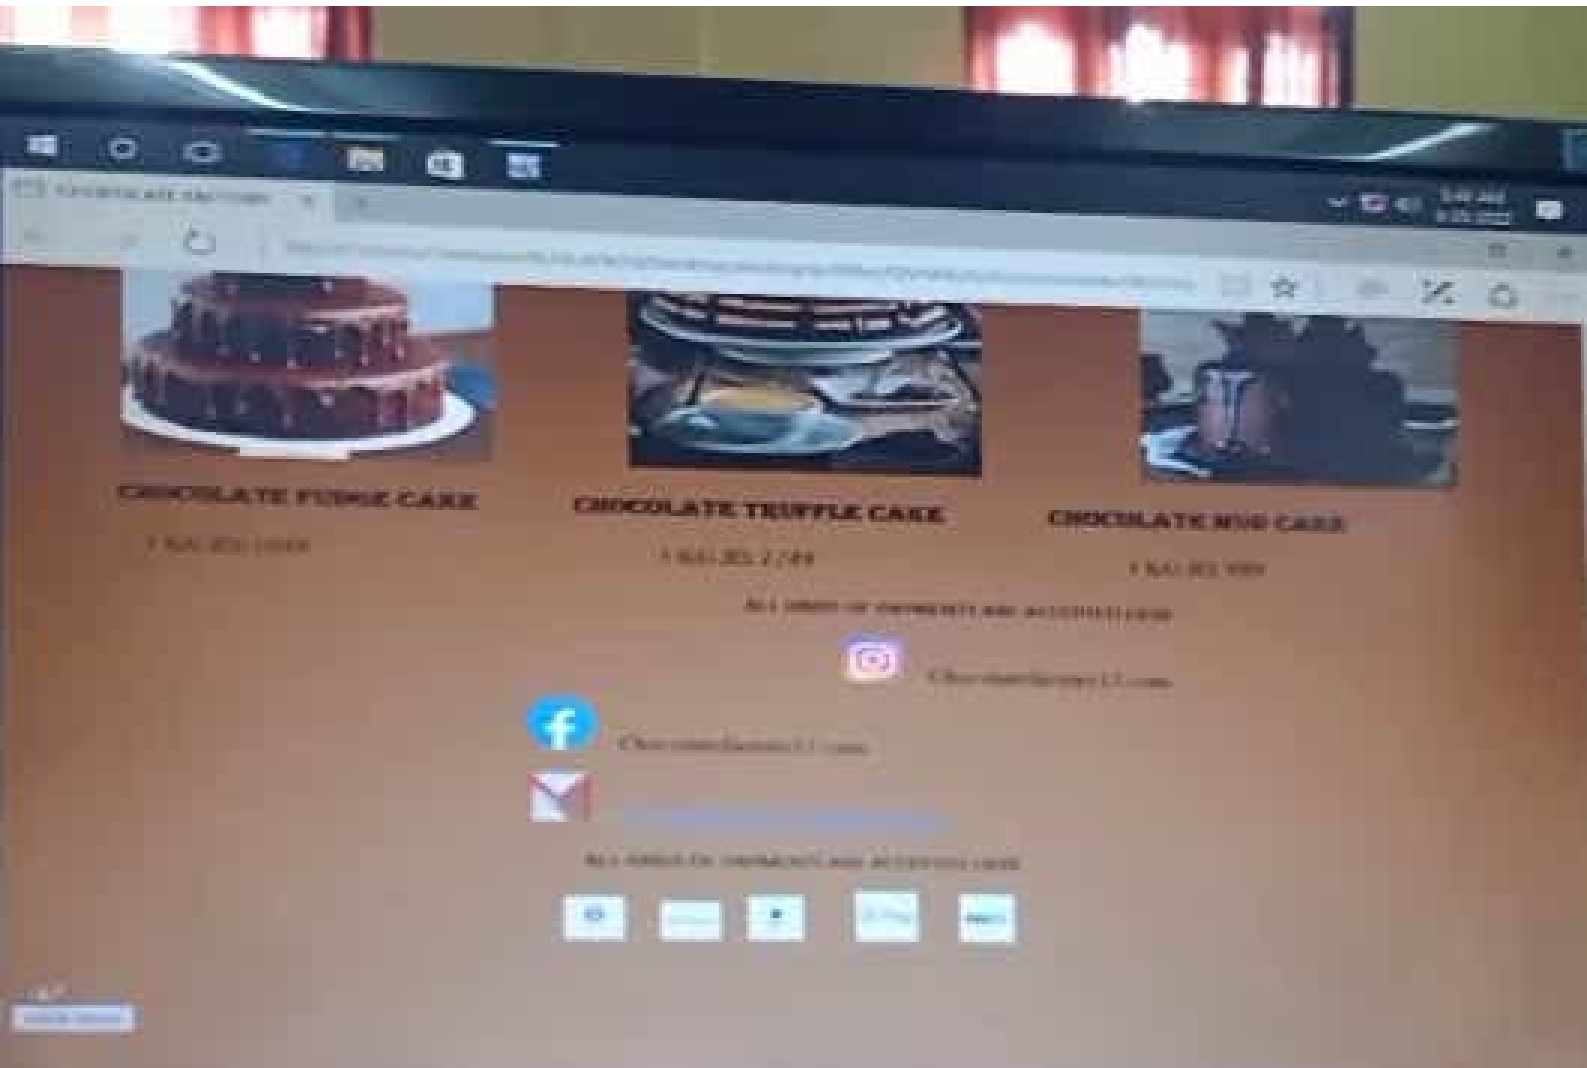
CHOCOLATE FACTORY

CHOCOLATE FUDGE CAKE

1 KG RS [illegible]

CHOCOLATE TRUFFLE CAKE

1 KG RS 1749

CHOCOLATE MUD CAKE

1 KG RS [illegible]

ALL KINDS OF PAYMENTS ARE ACCEPTED HERE

Chocolatefactory13.com

Chocolatefactory13.com

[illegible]

ALL KINDS OF PAYMENTS ARE ACCEPTED HERE